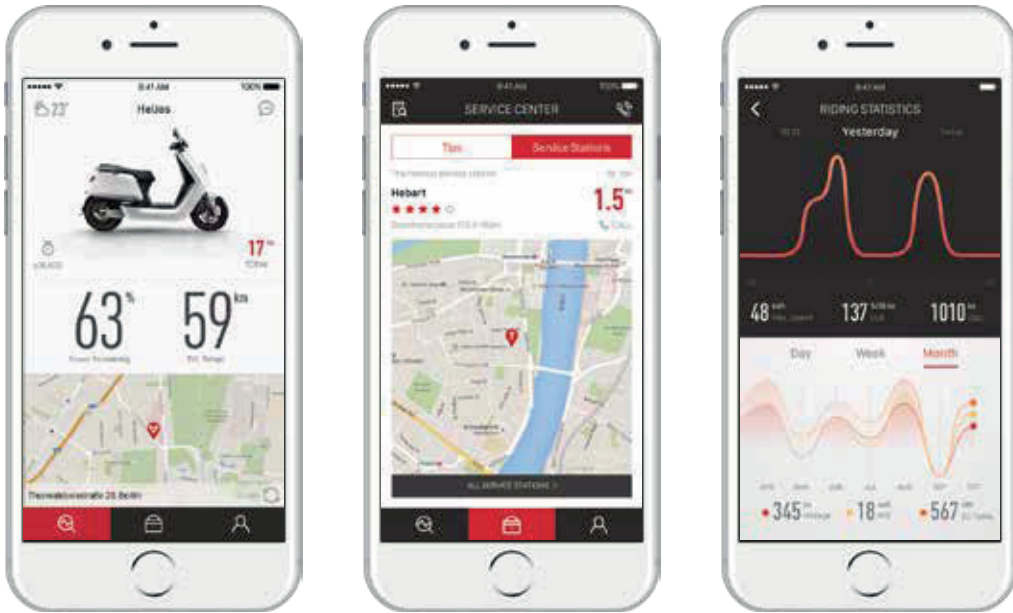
9:41 AM
100%
23°
Helios
17
63
%
59
km
Thermalstrasse 28, Berlin

9:41 AM
100%
SERVICE CENTER
Tips
Service Stations
Hebart
★★★★
1.5
ALL SERVICE STATIONS >

9:41 AM
RIDING STATISTICS
Yesterday
48
137
1010
Day
Week
Month
345
18
567